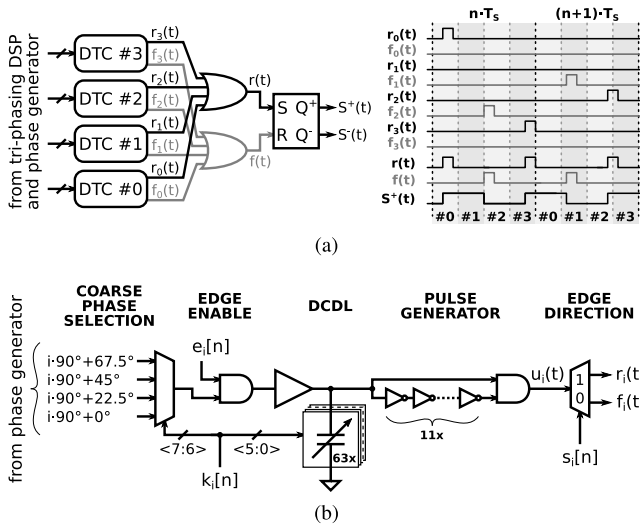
from tri-phasing DSP and phase generator

DTC #3
DTC #2
DTC #1
DTC #0

$r_3(t)$
$f_3(t)$
$r_2(t)$
$f_2(t)$
$r_1(t)$
$f_1(t)$
$r_0(t)$
$f_0(t)$

r(t)
f(t)

S Q+
R Q-

$S^+(t)$
$S^-(t)$

n·$T_S$
(n+1)·$T_S$

$r_0(t)$
$f_0(t)$
$r_1(t)$
$f_1(t)$
$r_2(t)$
$f_2(t)$
$r_3(t)$
$f_3(t)$
r(t)
f(t)
$S^+(t)$

#0 #1 #2 #3 #0 #1 #2 #3

(a)

from phase generator

COARSE PHASE SELECTION
EDGE ENABLE
DCDL
PULSE GENERATOR
EDGE DIRECTION

i·90°+67.5°
i·90°+45°
i·90°+22.5°
i·90°+0°

$e_i[n]$
<7:6>
<5:0>
$k_i[n]$
63x
11x
$u_i(t)$
1
0
$r_i(t$
$f_i(t$
$s_i[n]$

(b)